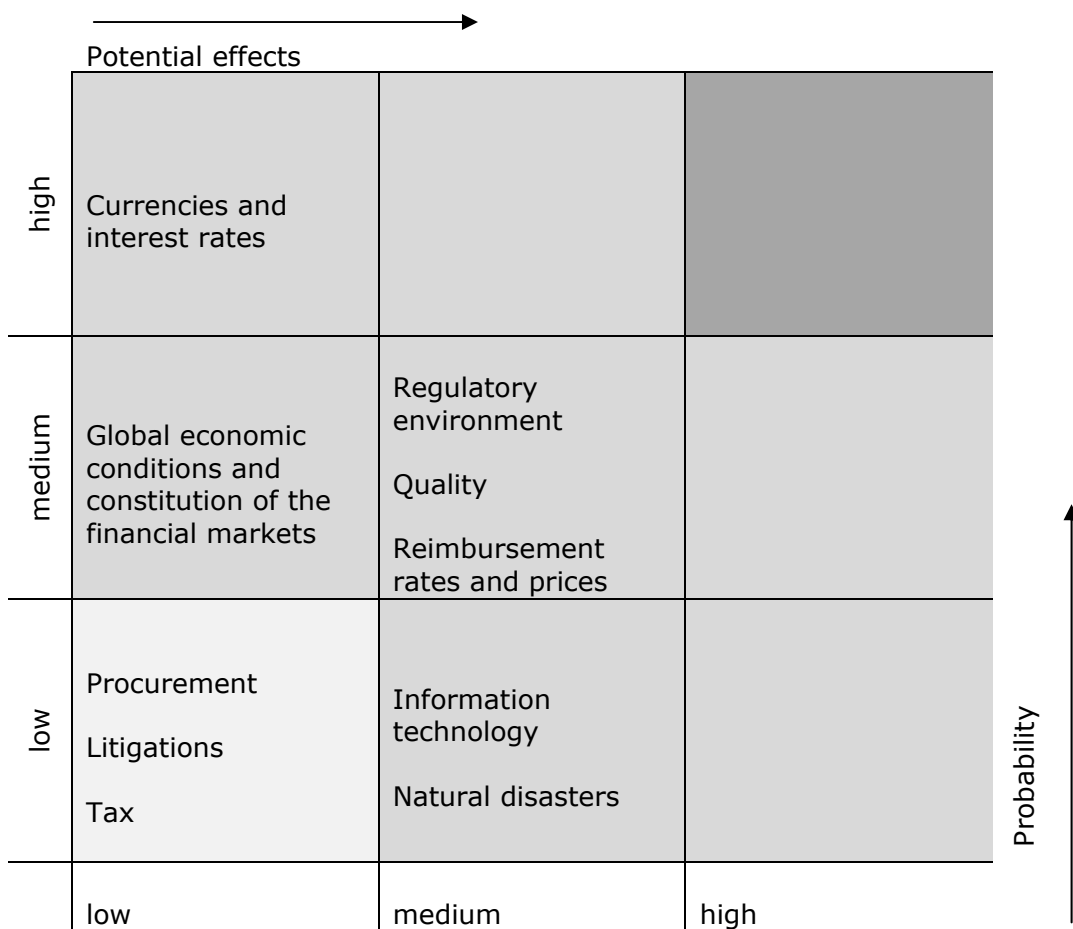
Potential effects

| | | | |
|---|---|---|---|
| high | Currencies and interest rates | | |
| medium | Global economic conditions and constitution of the financial markets | Regulatory environment<br><br>Quality<br><br>Reimbursement rates and prices | |
| low | Procurement<br><br>Litigations<br><br>Tax | Information technology<br><br>Natural disasters | |
| | low | medium | high |

Probability